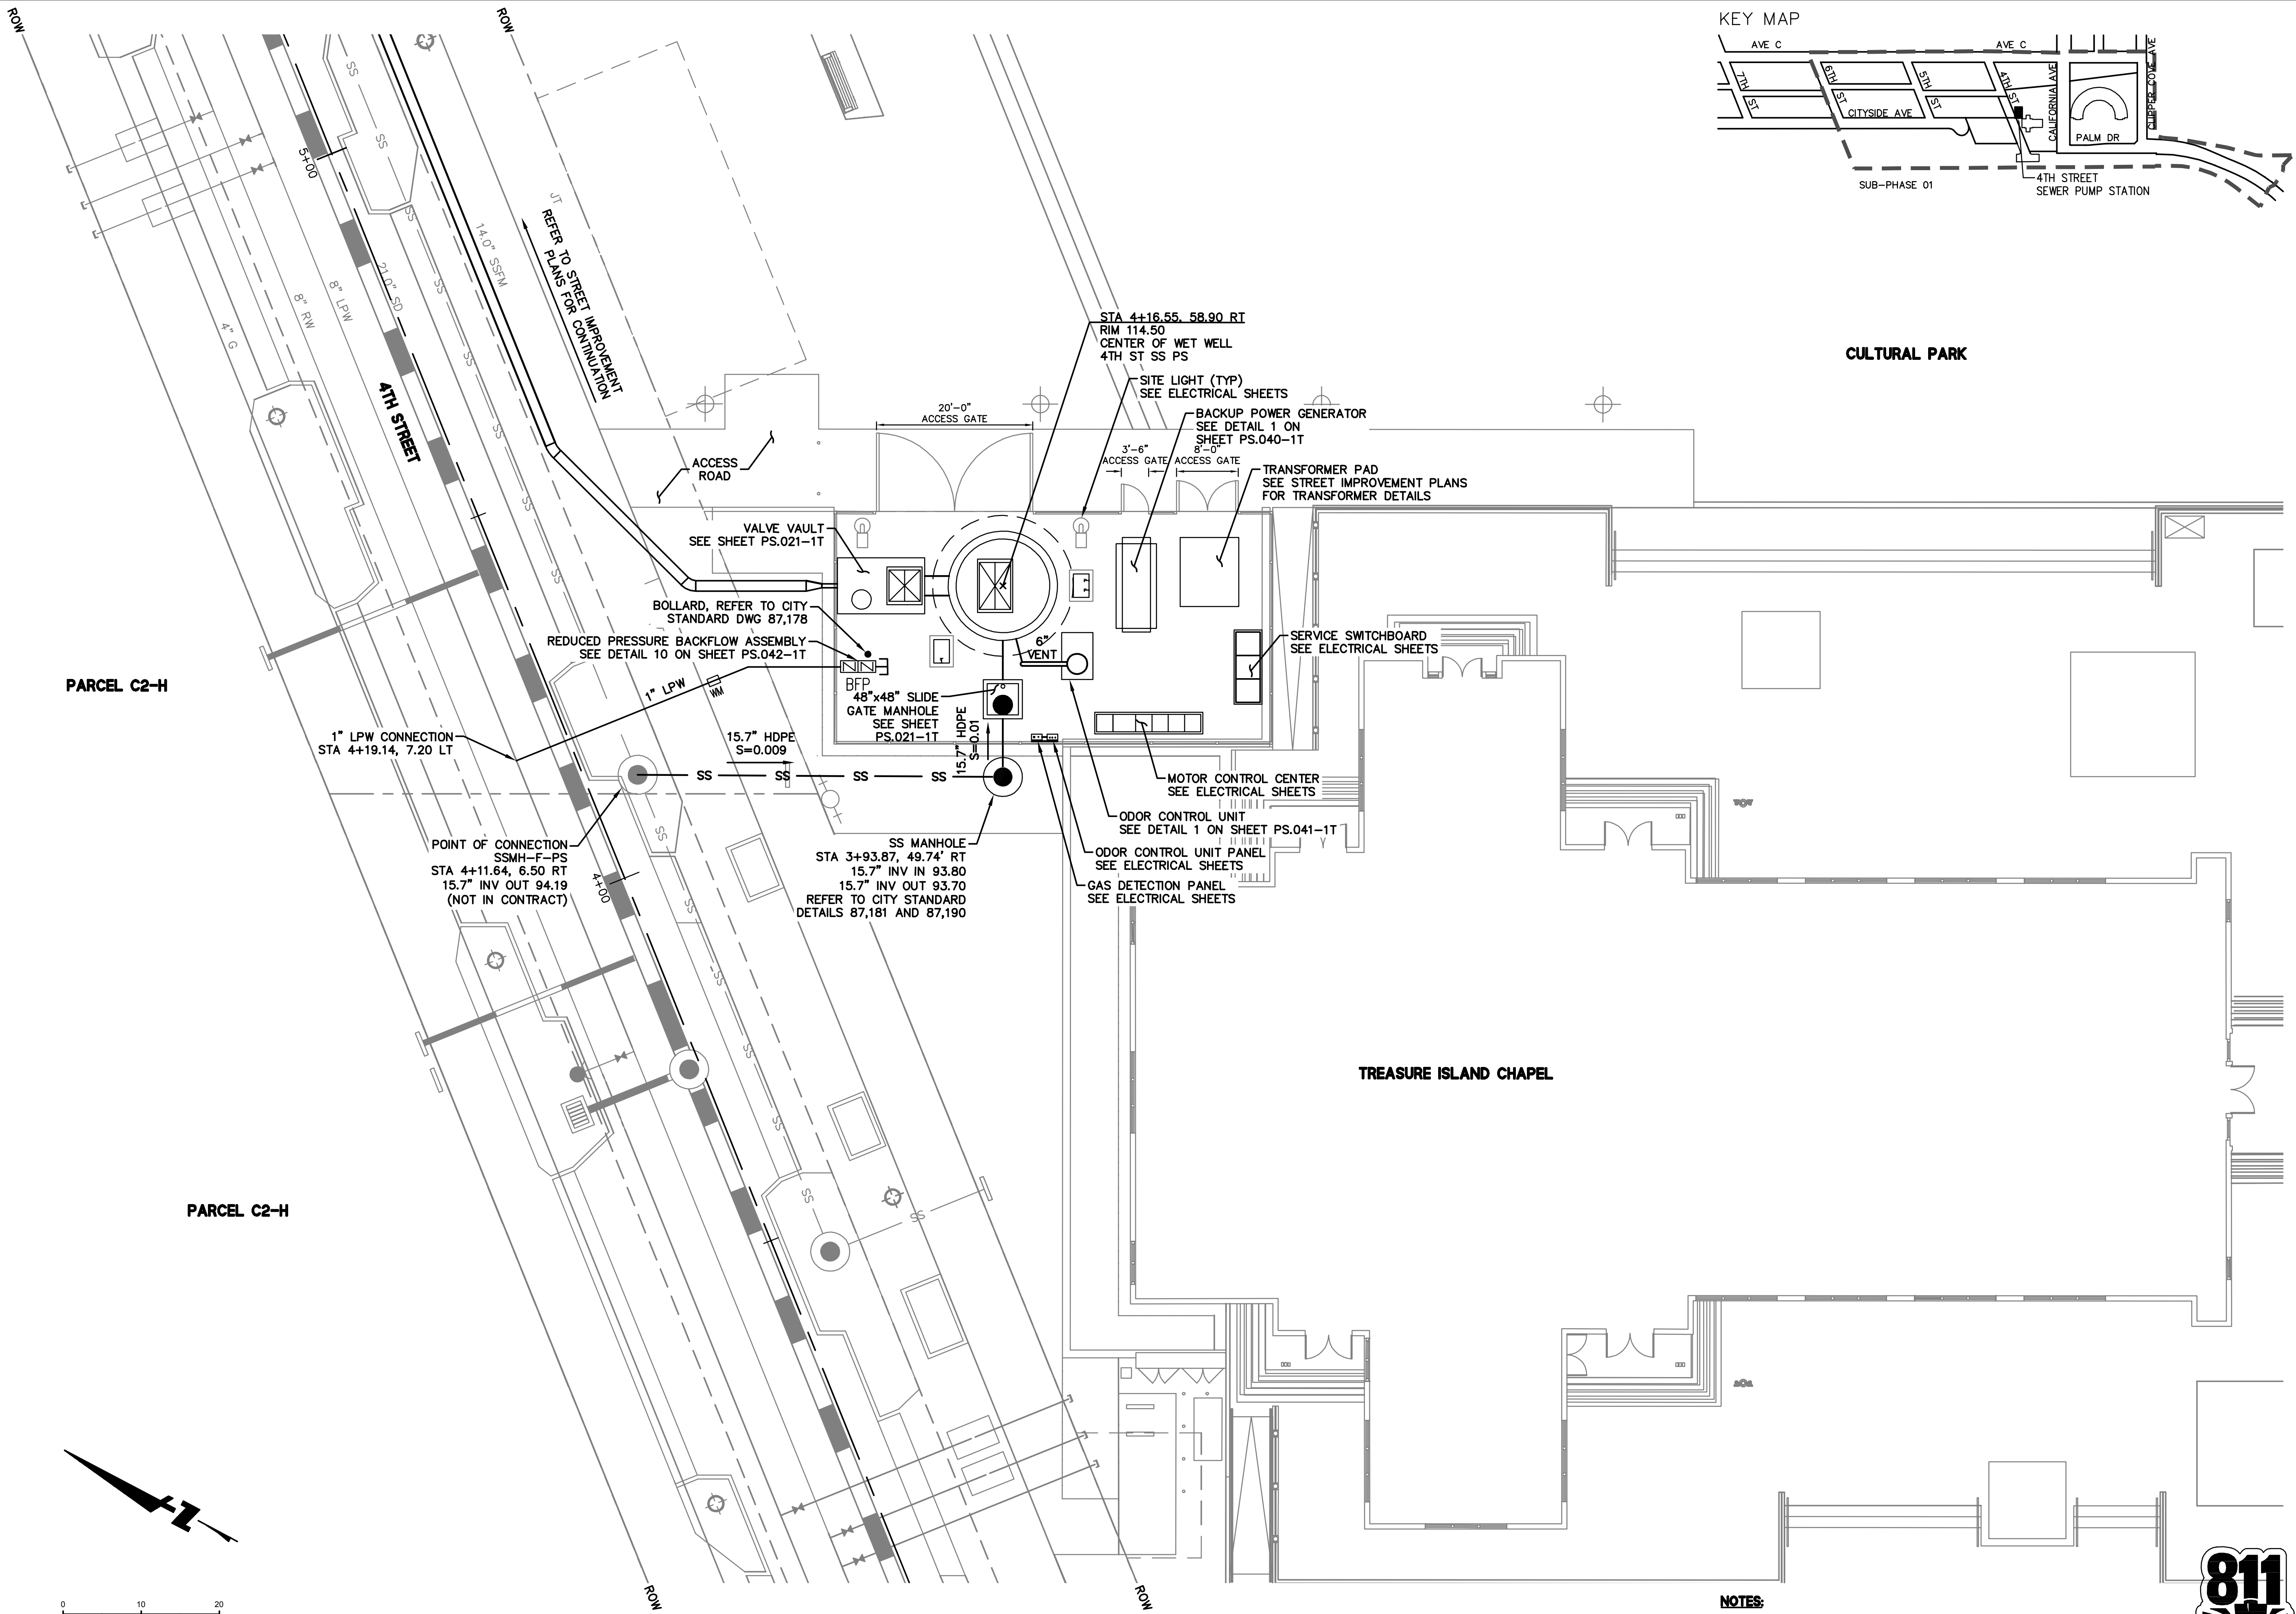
ROW

ROW

KEY MAP

AVE C

AVE C

7TH ST

6TH ST

5TH ST

4TH ST

CITYSIDE AVE

CALIFORNIA AVE

CLIPPER COVE AVE

PALM DR

SUB-PHASE 01

4TH STREET SEWER PUMP STATION

5+00

SS

SS

SS

JT

REFER TO STREET IMPROVEMENT PLANS FOR CONTINUATION

14.0" SSFM

21.0" SD

8" LPW

8" RW

4" G

4TH STREET

STA 4+16.55, 58.90 RT
RIM 114.50
CENTER OF WET WELL
4TH ST SS PS

CULTURAL PARK

SITE LIGHT (TYP)
SEE ELECTRICAL SHEETS

BACKUP POWER GENERATOR
SEE DETAIL 1 ON
SHEET PS.040-1T

20'-0"
ACCESS GATE

3'-6"
ACCESS GATE

8'-0"
ACCESS GATE

TRANSFORMER PAD
SEE STREET IMPROVEMENT PLANS
FOR TRANSFORMER DETAILS

ACCESS ROAD

VALVE VAULT
SEE SHEET PS.021-1T

BOLLARD, REFER TO CITY
STANDARD DWG 87,178

REDUCED PRESSURE BACKFLOW ASSEMBLY
SEE DETAIL 10 ON SHEET PS.042-1T

6"
VENT

SERVICE SWITCHBOARD
SEE ELECTRICAL SHEETS

PARCEL C2-H

BFP

1" LPW

WM

48"x48" SLIDE
GATE MANHOLE
SEE SHEET
PS.021-1T

1" LPW CONNECTION
STA 4+19.14, 7.20 LT

15.7" HDPE
S=0.009

15.7" HDPE
S=0.01

SS SS SS SS

MOTOR CONTROL CENTER
SEE ELECTRICAL SHEETS

ODOR CONTROL UNIT
SEE DETAIL 1 ON SHEET PS.041-1T

POINT OF CONNECTION
SSMH-F-PS
STA 4+11.64, 6.50 RT
15.7" INV OUT 94.19
(NOT IN CONTRACT)

SS MANHOLE
STA 3+93.87, 49.74' RT
15.7" INV IN 93.80
15.7" INV OUT 93.70
REFER TO CITY STANDARD
DETAILS 87,181 AND 87,190

ODOR CONTROL UNIT PANEL
SEE ELECTRICAL SHEETS

GAS DETECTION PANEL
SEE ELECTRICAL SHEETS

4+00

SS

SS

SS

TREASURE ISLAND CHAPEL

PARCEL C2-H

SS

SS

N

0 10 20

ROW

ROW

NOTES:

811